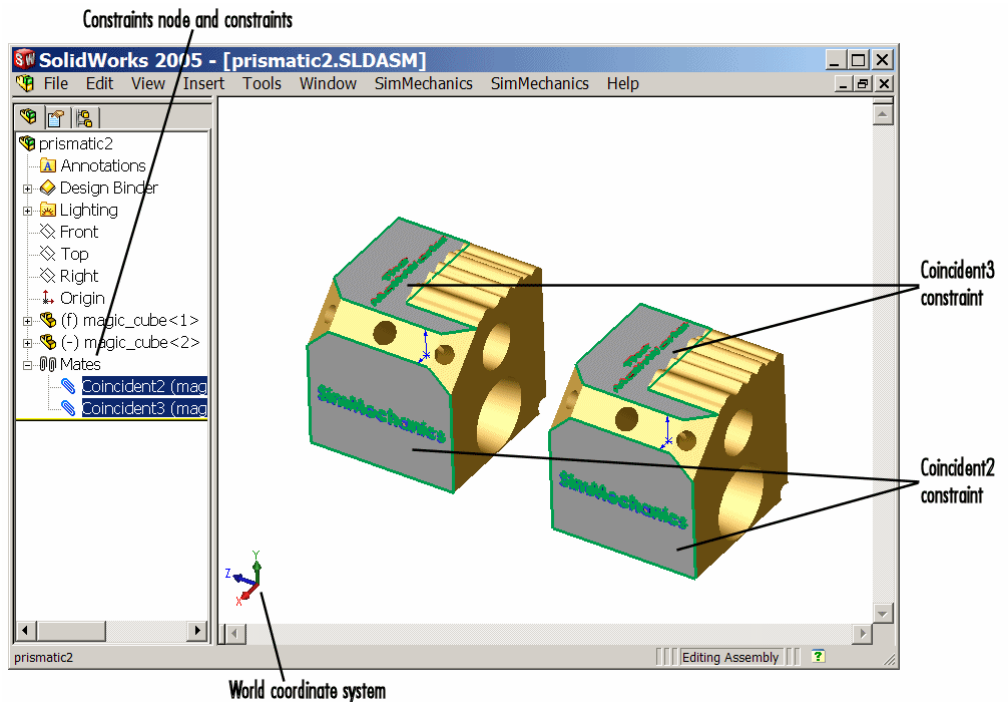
Constraints node and constraints

SolidWorks 2005 - [prismatic2.SLDASM]

File Edit View Insert Tools Window SimMechanics SimMechanics Help

prismatic2
Annotations
Design Binder
Lighting
Front
Top
Right
Origin
(f) magic_cube<1>
(-) magic_cube<2>
Mates
Coincident2 (mag
Coincident3 (mag

SimMechanics

SimMechanics

Coincident3 constraint

Coincident2 constraint

Y
Z
X

prismatic2

Editing Assembly

World coordinate system